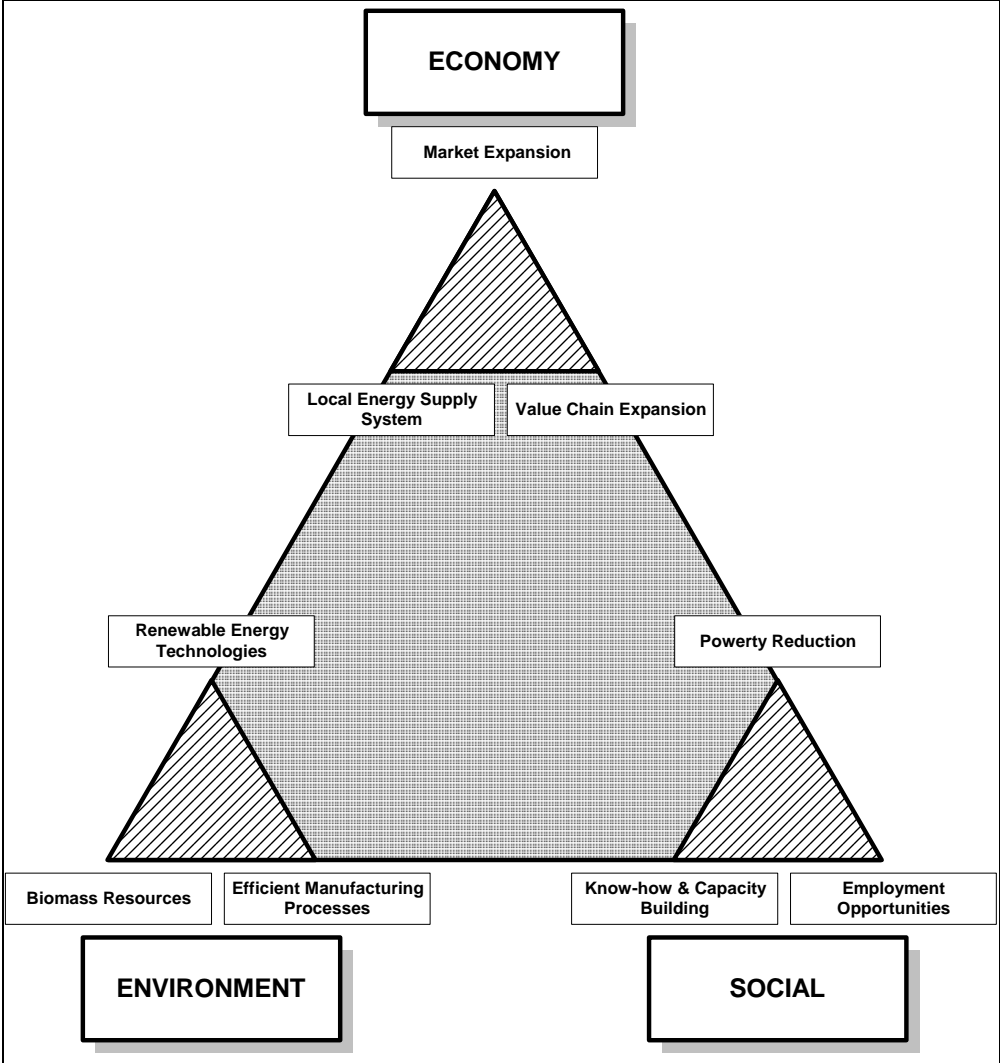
ECONOMY

Market Expansion

Local Energy Supply System

Value Chain Expansion

Renewable Energy Technologies

Powerty Reduction

Biomass Resources

Efficient Manufacturing Processes

Know-how & Capacity Building

Employment Opportunities

ENVIRONMENT

SOCIAL